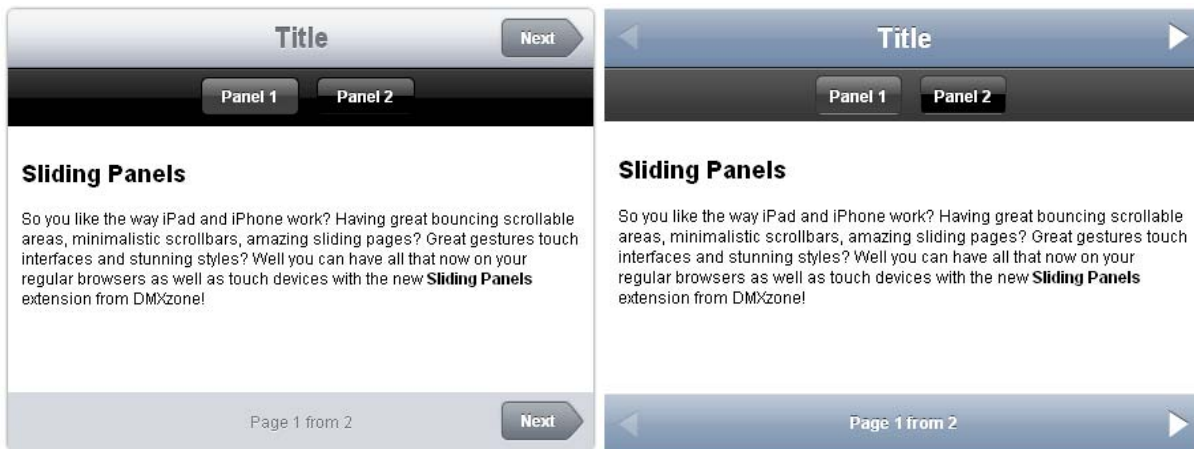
Title

Next

Panel 1 Panel 2

Sliding Panels

So you like the way iPad and iPhone work? Having great bouncing scrollable areas, minimalistic scrollbars, amazing sliding pages? Great gestures touch interfaces and stunning styles? Well you can have all that now on your regular browsers as well as touch devices with the new **Sliding Panels** extension from DMXzone!

Page 1 from 2

Next

Title

Panel 1 Panel 2

Sliding Panels

So you like the way iPad and iPhone work? Having great bouncing scrollable areas, minimalistic scrollbars, amazing sliding pages? Great gestures touch interfaces and stunning styles? Well you can have all that now on your regular browsers as well as touch devices with the new **Sliding Panels** extension from DMXzone!

Page 1 from 2